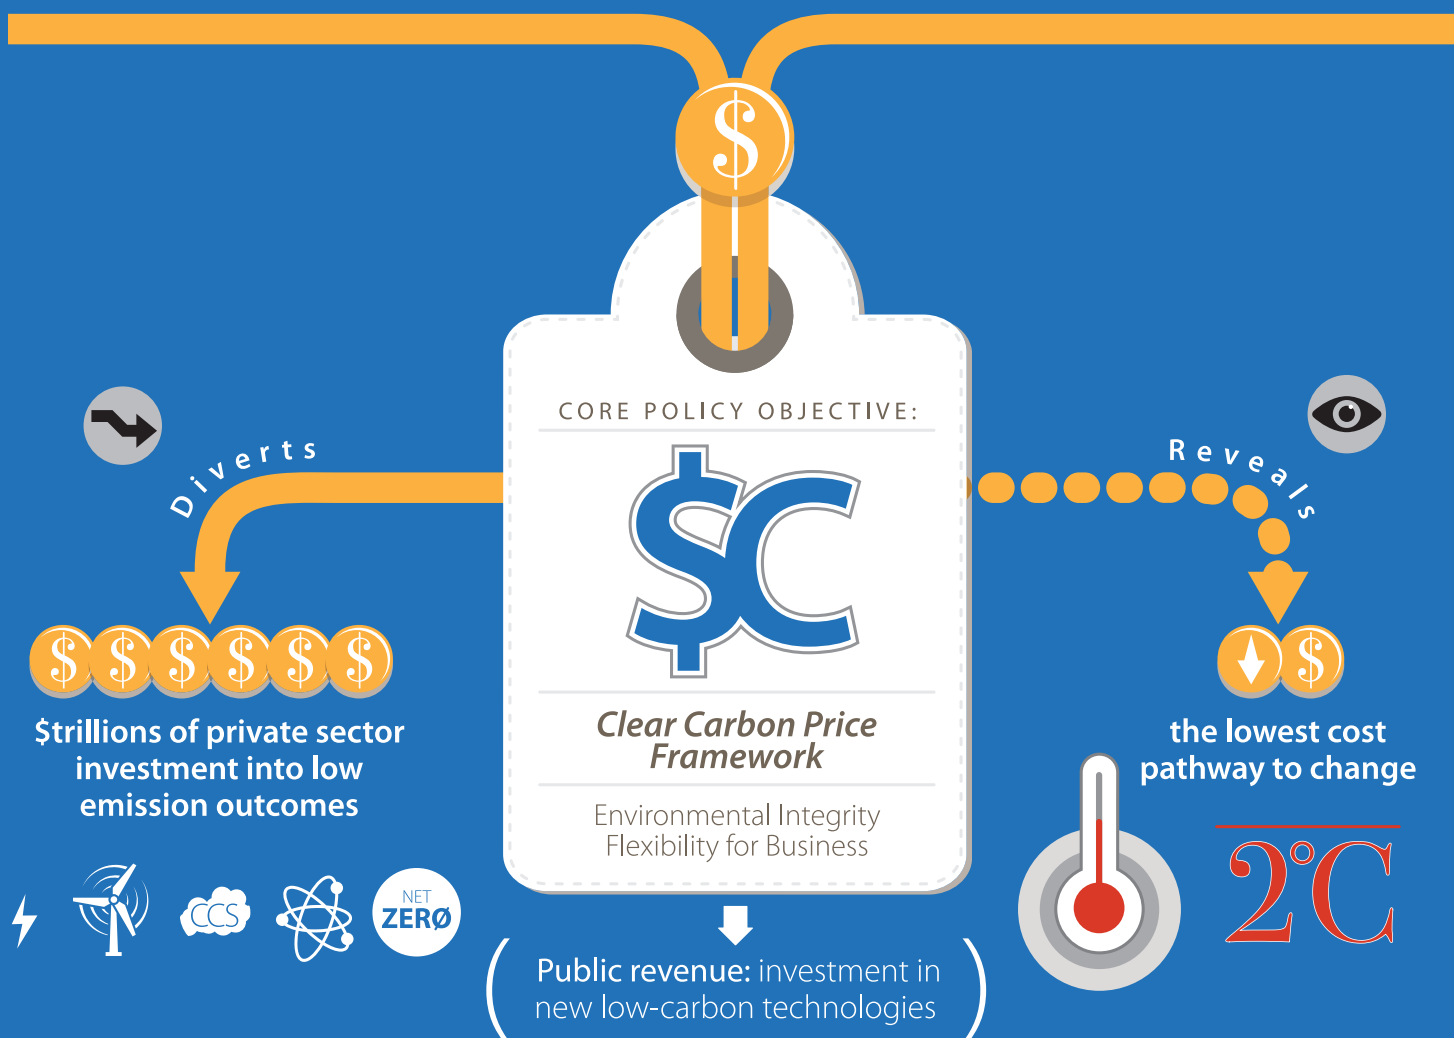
$

CORE POLICY OBJECTIVE:

$C

Clear Carbon Price Framework

Environmental Integrity
Flexibility for Business

Diverts

$ $ $ $ $ $

$trillions of private sector investment into low emission outcomes

CCS

NET ZERØ

Reveals

$

the lowest cost pathway to change

2°C

Public revenue: investment in new low-carbon technologies